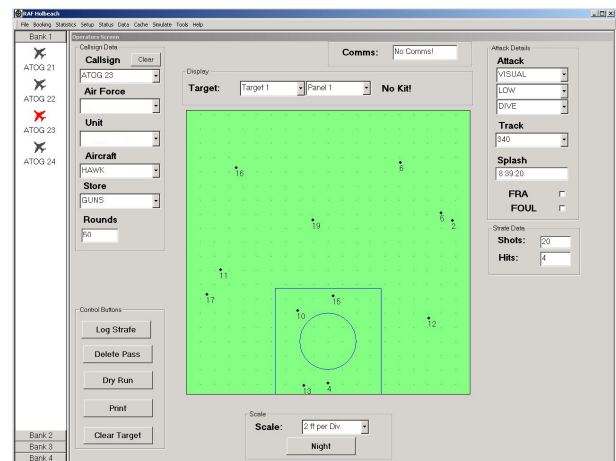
RAF Holbeach

File Booking Statistics Setup Status Data Cache Simulate Tools Help

Bank 1

ATOG 21

ATOG 22

ATOG 23

ATOG 24

Bank 2

Bank 3

Bank 4

Operators Screen

Callsign Data

Callsign

Clear

ATOG 23

Air Force

Unit

Aircraft

HAWK

Store

GUNS

Rounds

50

Comms:

No Comms!

Display

Target:

Target 1

Panel 1

No Kit!

16

6

19

5

2

11

17

15

10

12

13

4

Control Buttons

Log Strafe

Delete Pass

Dry Run

Print

Clear Target

Scale

Scale:

2 ft per Div.

Night

Attack Details

Attack

VISUAL

LOW

DIVE

Track

340

Splash

8:39:20

FRA

FOUL

Strafe Data

Shots:

20

Hits:

4